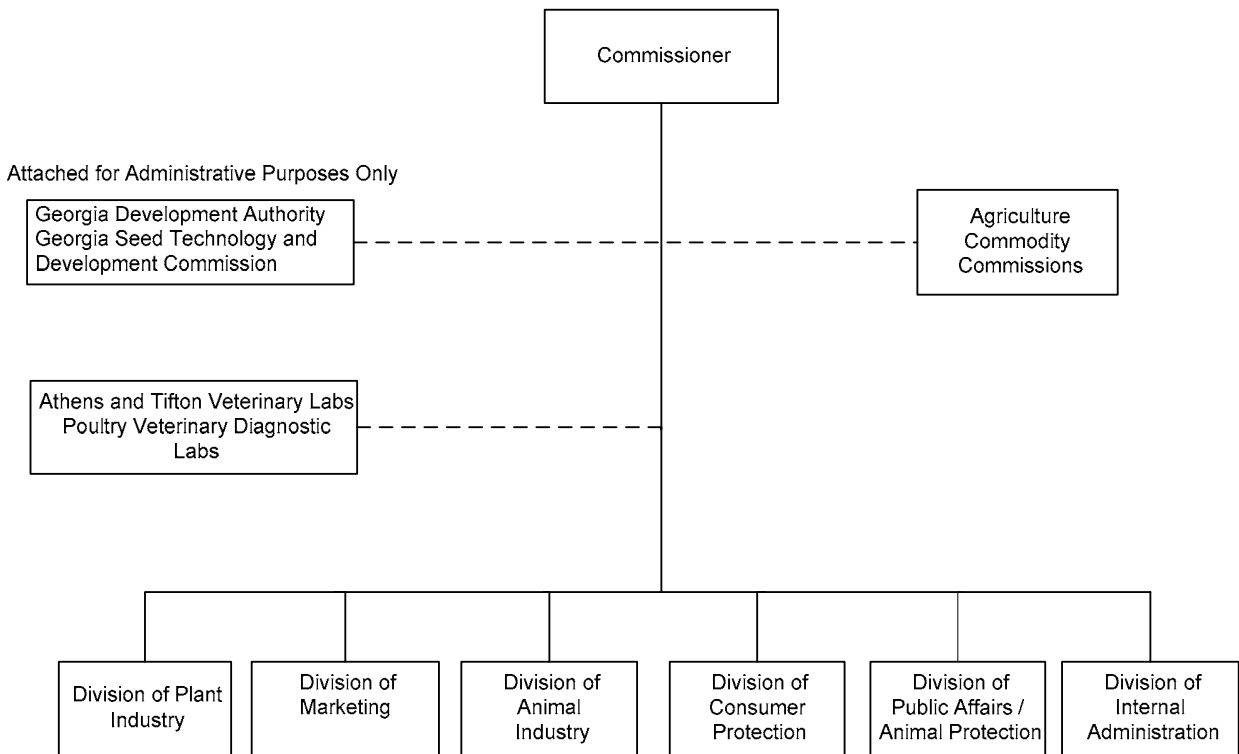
Commissioner

Attached for Administrative Purposes Only

Georgia Development Authority
Georgia Seed Technology and Development Commission

Agriculture Commodity Commissions

Athens and Tifton Veterinary Labs
Poultry Veterinary Diagnostic Labs

Division of Plant Industry

Division of Marketing

Division of Animal Industry

Division of Consumer Protection

Division of Public Affairs / Animal Protection

Division of Internal Administration